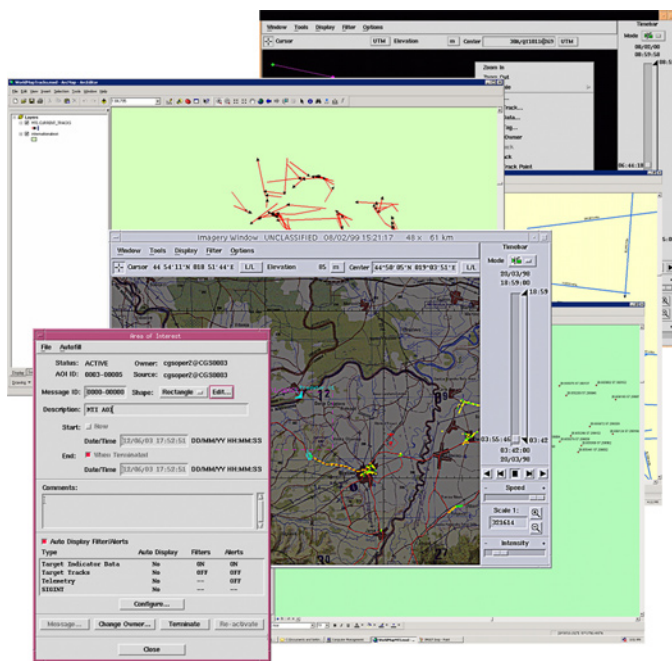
Window Tools Display Filter Options

Cursor UTM Elevation m Center UTM

Timebar

Mode

08/05/00

06:44:18

Zoom In

Zoom Out

rack...

Data...

Owner

ack

ack Point

WorldMapTracks.mxd - ArcMap - ArcInfo

File Edit View Insert Selection Tools Window Help

Layers

Imagery Window UNCLASSIFIED 08/02/99 15:21:17 48 x 61 km

Window Tools Display Filter Options

Cursor 44 54'11"N 018 51'44"E L/L Elevation 85 m Center 44°58'05"N 019°03'51"E L/L

Timebar

Mode

20/03/98

18:59:00

18:59

03:55:46

03:42

03:42:00

20/03/98

Speed

Scale 1:

323634

Intensity

Area of Interest

File Autofill

Status: ACTIVE Owner: cgsoper2@CGS0003

AOI ID: 0003-00005 Source: cgsoper2@CGS0003

Message ID: 0000-00000 Shape: Rectangle Edit...

Description: MTI AOI

Start: Now

Date/Time 12/06/03 17:52:51 DD/MM/YY HH:MM:SS

End: When Terminated

Date/Time 12/06/03 17:52:51 DD/MM/YY HH:MM:SS

Comments:

Auto Display Filter/Alerts

| Type | Auto Display | Filters | Alerts |
|---|---|---|---|
| Target Indicator Data | No | ON | ON |
| Target Tracks | No | OFF | OFF |
| Telemetry | No | --- | OFF |
| SIGINT | No | --- | --- |

Configure...

Message... Change Owner... Terminate Re-activate

Close